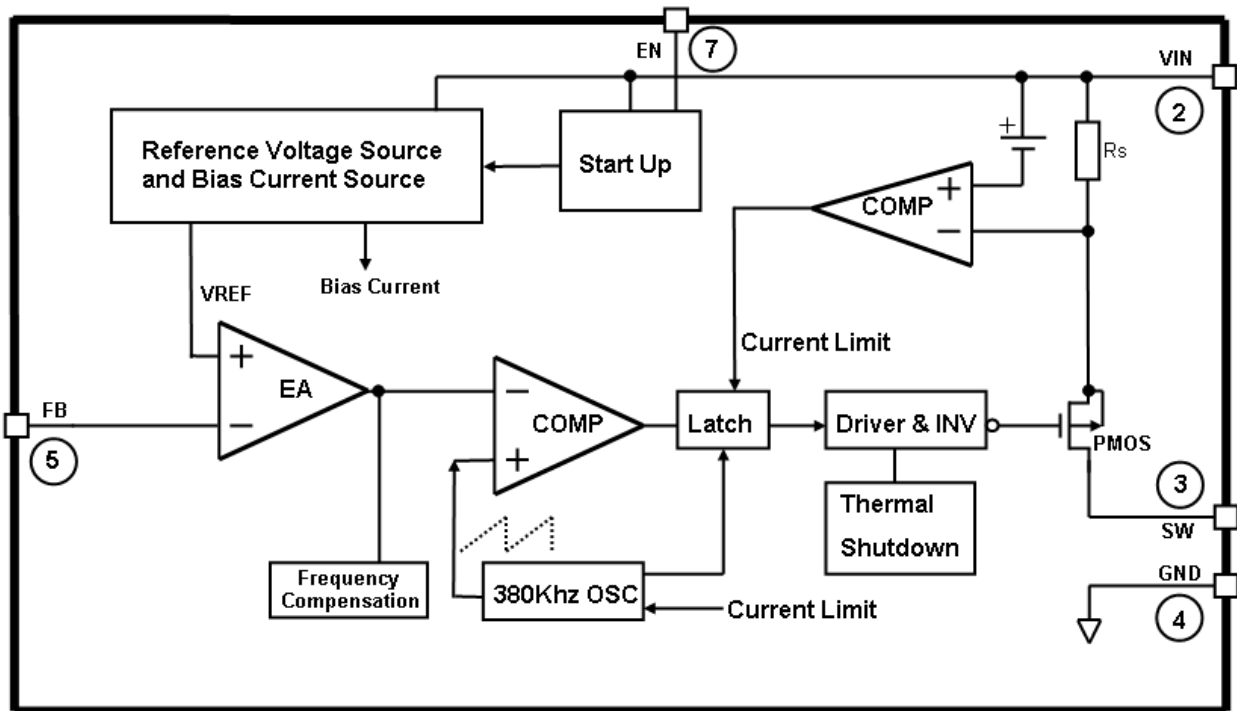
EN
7
VIN
2
Reference Voltage Source and Bias Current Source
Start Up
Rs
COMP
+
−
Bias Current
VREF
Current Limit
+
−
EA
−
+
COMP
Latch
Driver & INV
PMOS
FB
5
3
Thermal Shutdown
SW
GND
Frequency Compensation
380Khz OSC
Current Limit
4